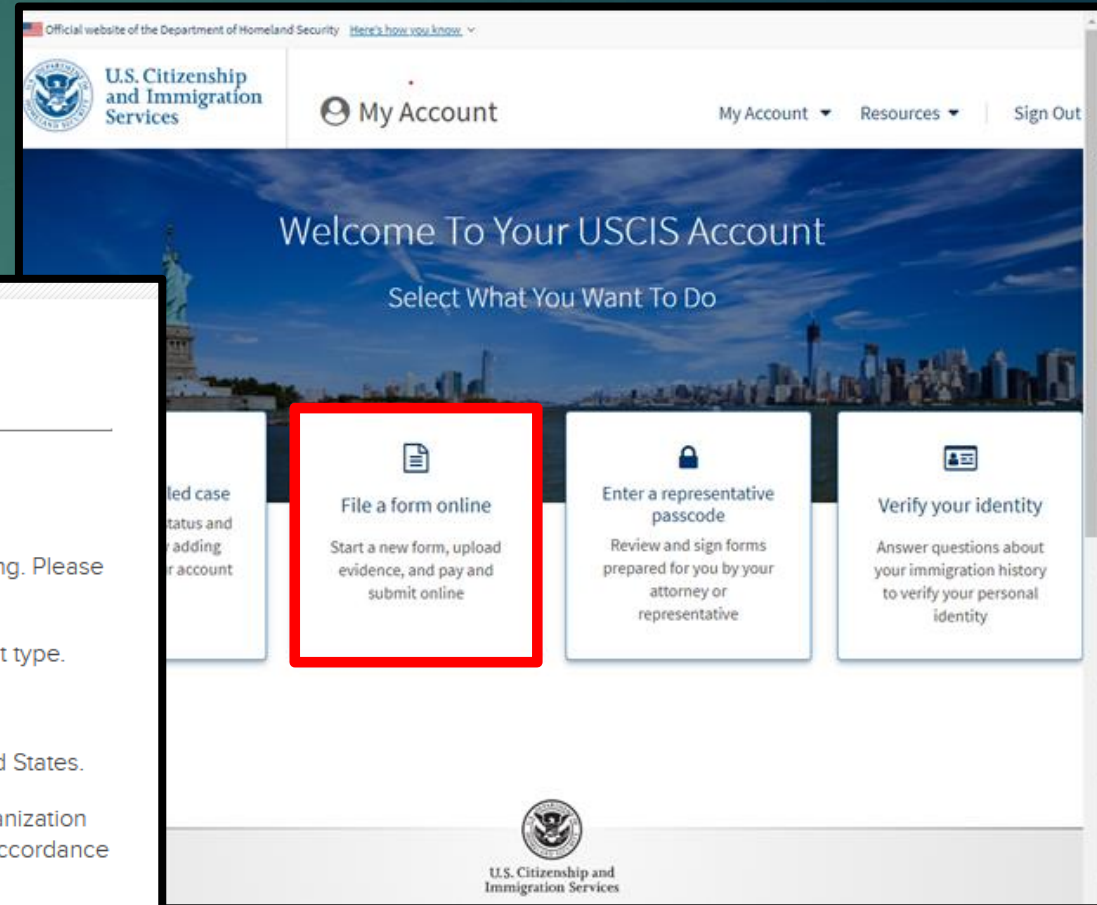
Official website of the Department of Homeland Security Here's how you know

U.S. Citizenship and Immigration Services

My Account

My Account Resources Sign Out

Welcome To Your USCIS Account

Select What You Want To Do

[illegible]led case
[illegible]tatus and
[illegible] adding
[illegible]r account

File a form online
Start a new form, upload evidence, and pay and submit online

Enter a representative passcode
Review and sign forms prepared for you by your attorney or representative

Verify your identity
Answer questions about your immigration history to verify your personal identity

U.S. Citizenship and Immigration Services

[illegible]ng. Please

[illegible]t type.

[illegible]d States.

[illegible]anization
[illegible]ccordance